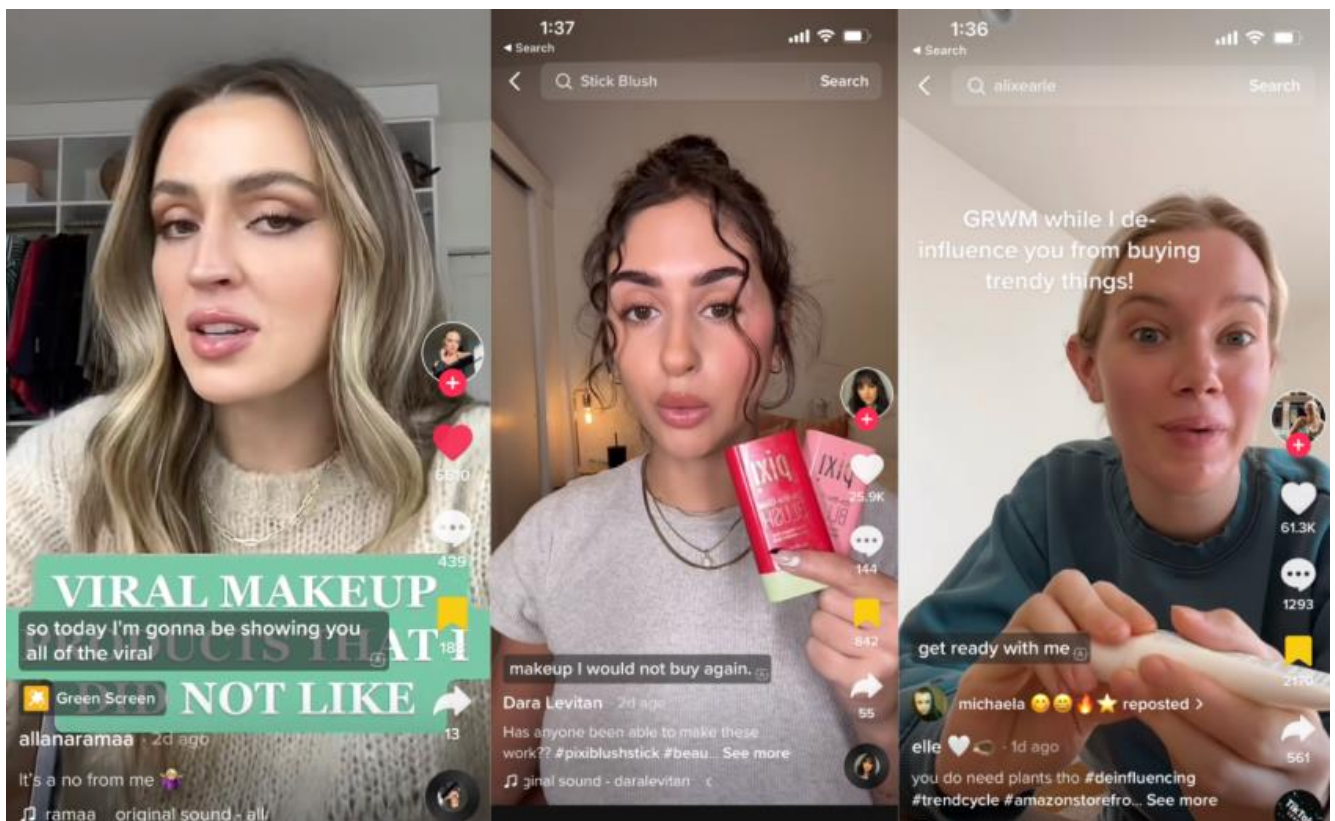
VIRAL MAKEUP
so today I'm gonna be showing you all of the viral
PRODUCTS THAT I
DID NOT LIKE
5610
439
182
13
Green Screen
allanaramaa · 2d ago
It's a no from me 🙅‍♀️
♫ ramaa original sound - all

1:37
◂ Search
Stick Blush
Search
PIXI
BLUSH
PIXI
BL
25.9K
144
842
55
makeup I would not buy again.
Dara Levitan · 2d ago
Has anyone been able to make these work?? #pixiblushstick #beau... See more
♫ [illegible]ginal sound - daralevitan

1:36
◂ Search
alixearle
Search
GRWM while I de-influence you from buying trendy things!
61.3K
1293
2170
561
get ready with me
michaela 😬😬🔥⭐ reposted >
elle 🤍 · 1d ago
you do need plants tho #deinfluencing #trendcycle #amazonstorefro... See more